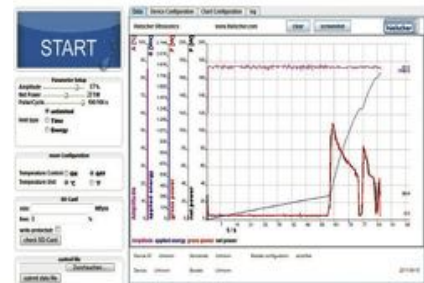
START

Parameter Setup
Amplitude 37 %
Net Power 0 W
Pulse/Cycle 100 %

unlimited
Time
Energy

Temperature Control
Temperature Unit °C °F

SD Card

check SD-Card

Data
Device Configuration
Chart Configuration
log

Hielscher Ultrasonics
www.hielscher.com

clear
screenshot

t / s

amplitude
applied energy
gross power
net power

Device ID
Device
Unknown
Unknown
Unknown
Unknown
Sonotrode
Booster
Booster configuration
unlimited